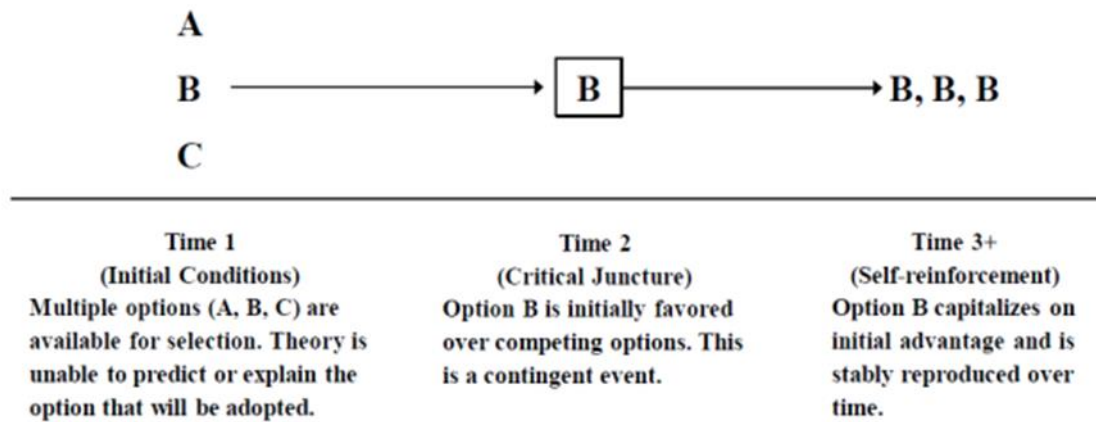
A

B

C

B

B, B, B

Time 1
(Initial Conditions)
Multiple options (A, B, C) are available for selection. Theory is unable to predict or explain the option that will be adopted.

Time 2
(Critical Juncture)
Option B is initially favored over competing options. This is a contingent event.

Time 3+
(Self-reinforcement)
Option B capitalizes on initial advantage and is stably reproduced over time.